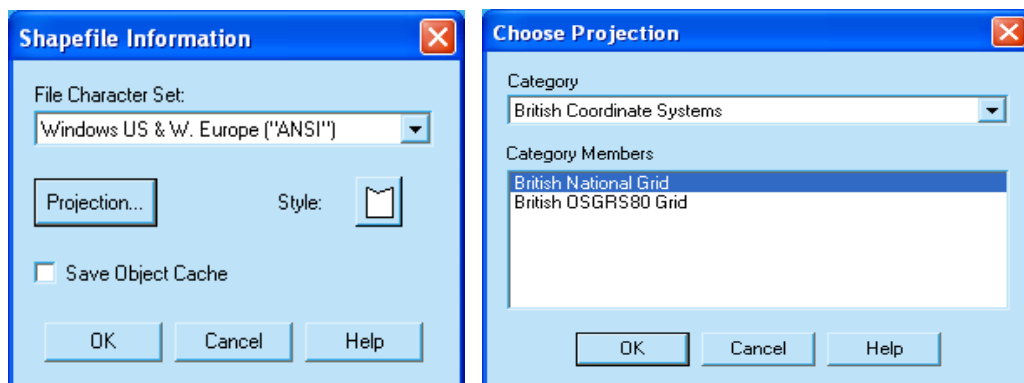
Shapefile Information

File Character Set:

Windows US & W. Europe ("ANSI")

Projection...

Style:

Save Object Cache

OK

Cancel

Help

Choose Projection

Category

British Coordinate Systems

Category Members

British National Grid
British OSGRS80 Grid

OK

Cancel

Help